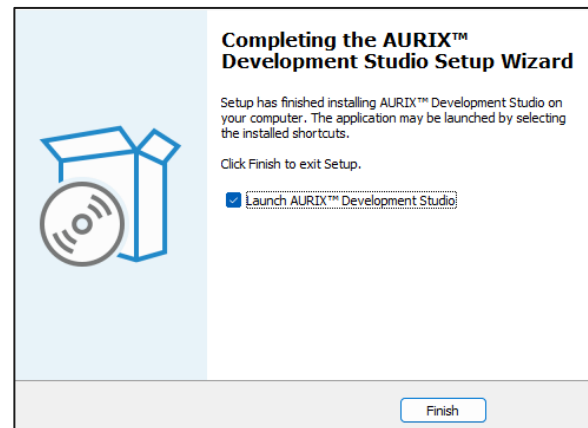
Completing the AURIX™ Development Studio Setup Wizard

Setup has finished installing AURIX™ Development Studio on your computer. The application may be launched by selecting the installed shortcuts.

Click Finish to exit Setup.

Launch AURIX™ Development Studio

Finish